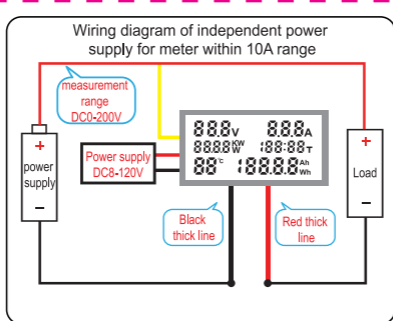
Wiring diagram of independent power supply for meter within 10A range

measurement range DC0-200V

+
power supply
−

Power supply DC8-120V

88.8V 88.8A
888.8KW 188:88T
88℃ 188.8.8Ah Wh

Black thick line

Red thick line

+
Load
−